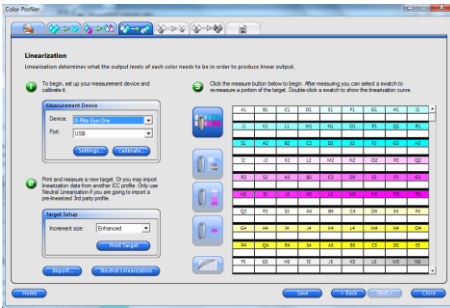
Color Profiler

Linearization

Linearization determines what the output levels of each color needs to be in order to produce linear output.

1 To begin, set up your measurement device and calibrate it.

Measurement Device

Device: X-Rite Eye-One

Port: USB

Settings... Calibrate...

2 Print and measure a new target. Or you may import linearization data from another ICC profile. Only use Neutral Linearization if you are going to import a pre-linearized 3rd party profile.

Target Setup

Increment size: Enhanced

Print Target

Import... Neutral Linearization

3 Click the measure button below to begin. After measuring you can select a swatch to remeasure a portion of the target. Double-click a swatch to show the linearization curve.

| A1 | B1 | C1 | D1 | E1 | F1 | G1 | H1 | I1 |
|---|---|---|---|---|---|---|---|---|
| J1 | K1 | L1 | M1 | N1 | O1 | P1 | Q1 | R1 |
| S1 | A2 | B2 | C2 | D2 | E2 | F2 | G2 | H2 |
| I2 | J2 | K2 | L2 | M2 | N2 | O2 | P2 | Q2 |
| R2 | S2 | A3 | B3 | C3 | D3 | E3 | F3 | G3 |
| H3 | I3 | J3 | K3 | L3 | M3 | N3 | O3 | P3 |
| Q3 | R3 | S3 | A4 | B4 | C4 | D4 | E4 | F4 |
| G4 | H4 | I4 | J4 | K4 | L4 | M4 | N4 | O4 |
| P4 | Q4 | R4 | S4 | A5 | B5 | C5 | D5 | E5 |
| F5 | G5 | H5 | I5 | J5 | K5 | L5 | M5 | N5 |

Home Save < Back Next > Close